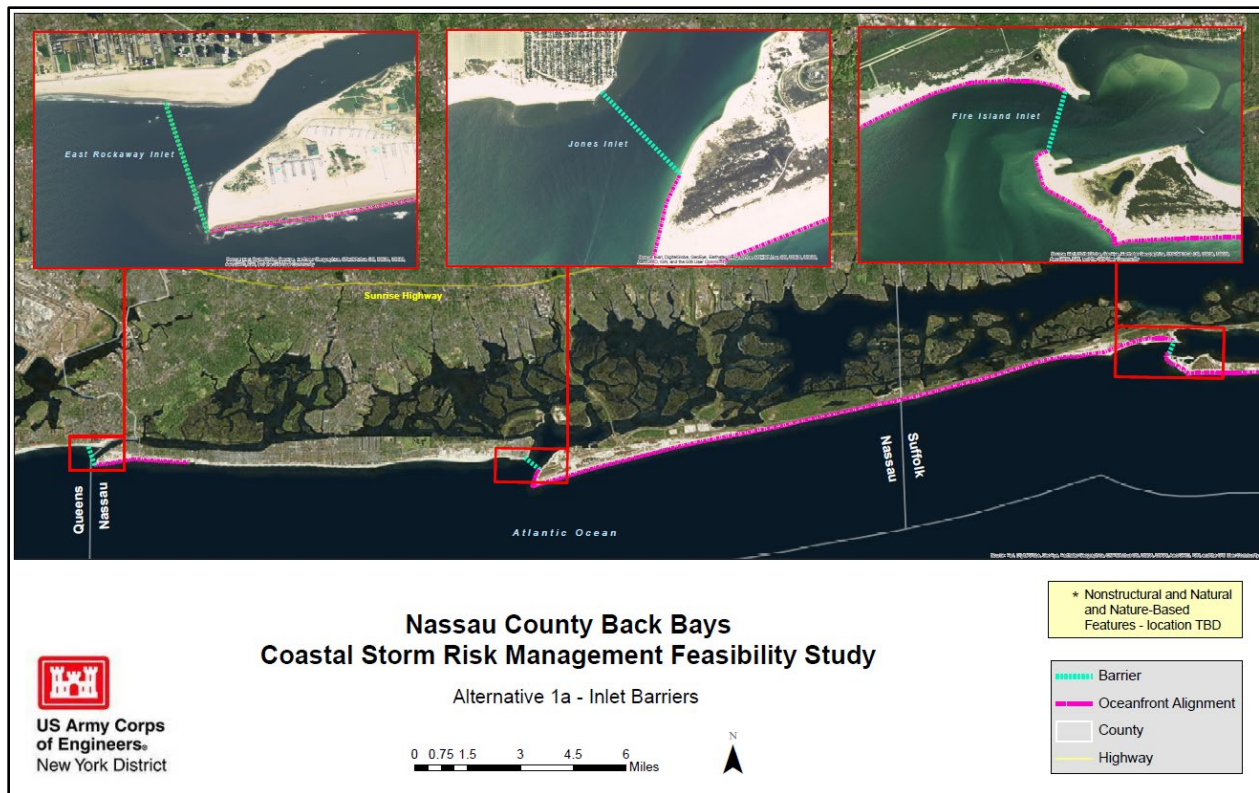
East Rockaway Inlet

Jones Inlet

Fire Island Inlet

Sunrise Highway

Queens

Nassau

Nassau

Suffolk

Atlantic Ocean

Nassau County Back Bays
Coastal Storm Risk Management Feasibility Study

Alternative 1a - Inlet Barriers

US Army Corps of Engineers®
New York District

0 0.75 1.5 3 4.5 6 Miles

N

* Nonstructural and Natural and Nature-Based Features - location TBD

Barrier
Oceanfront Alignment
County
Highway